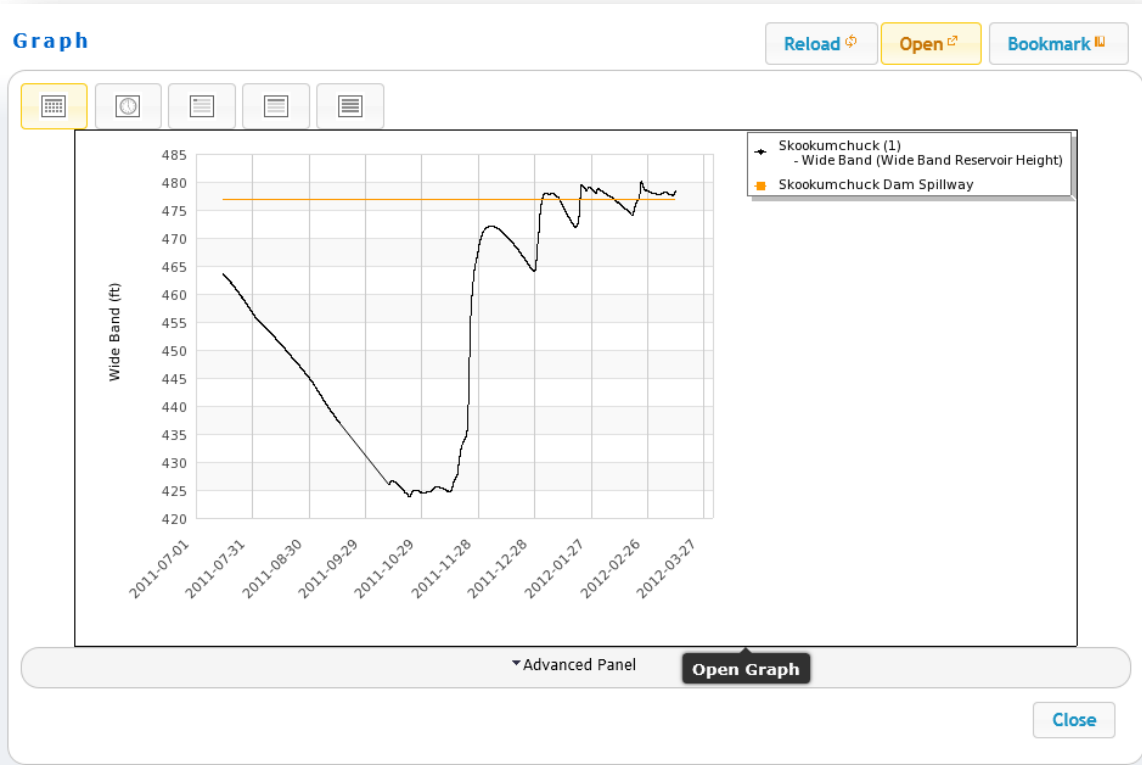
Graph

Reload Open Bookmark

Skookumchuck (1) - Wide Band (Wide Band Reservoir Height)
Skookumchuck Dam Spillway

Wide Band (ft)

485
480
475
470
465
460
455
450
445
440
435
430
425
420

2011-07-01
2011-07-31
2011-08-30
2011-09-29
2011-10-29
2011-11-28
2011-12-28
2012-01-27
2012-02-26
2012-03-27

Advanced Panel

Open Graph

Close